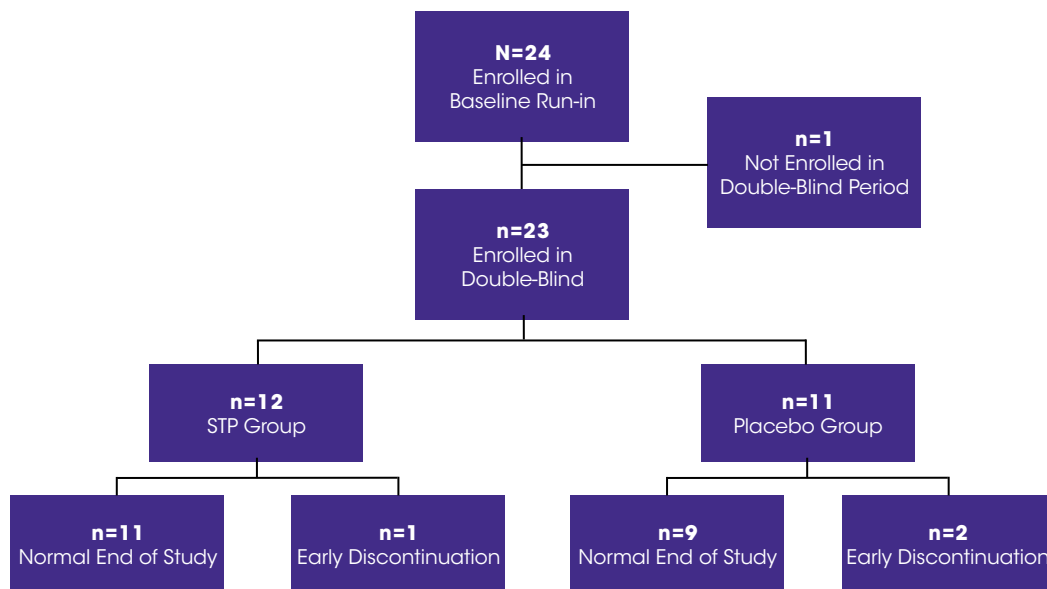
N=24
Enrolled in Baseline Run-in

n=1
Not Enrolled in Double-Blind Period

n=23
Enrolled in Double-Blind

n=12
STP Group

n=11
Placebo Group

n=11
Normal End of Study

n=1
Early Discontinuation

n=9
Normal End of Study

n=2
Early Discontinuation